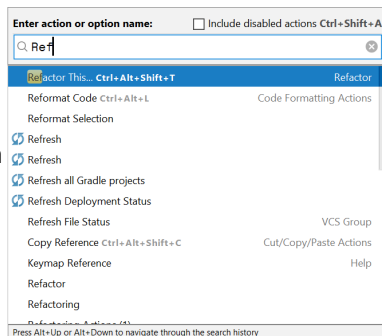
Enter action or option name:
Include disabled actions Ctrl+Shift+A

Ref

Refactor This... Ctrl+Alt+Shift+T
Refactor

Reformat Code Ctrl+Alt+L
Code Formatting Actions

Reformat Selection

Refresh

Refresh

Refresh all Gradle projects

Refresh Deployment Status

Refresh File Status
VCS Group

Copy Reference Ctrl+Alt+Shift+C
Cut/Copy/Paste Actions

Keymap Reference
Help

Refactor

Refactoring

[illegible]

Press Alt+Up or Alt+Down to navigate through the search history